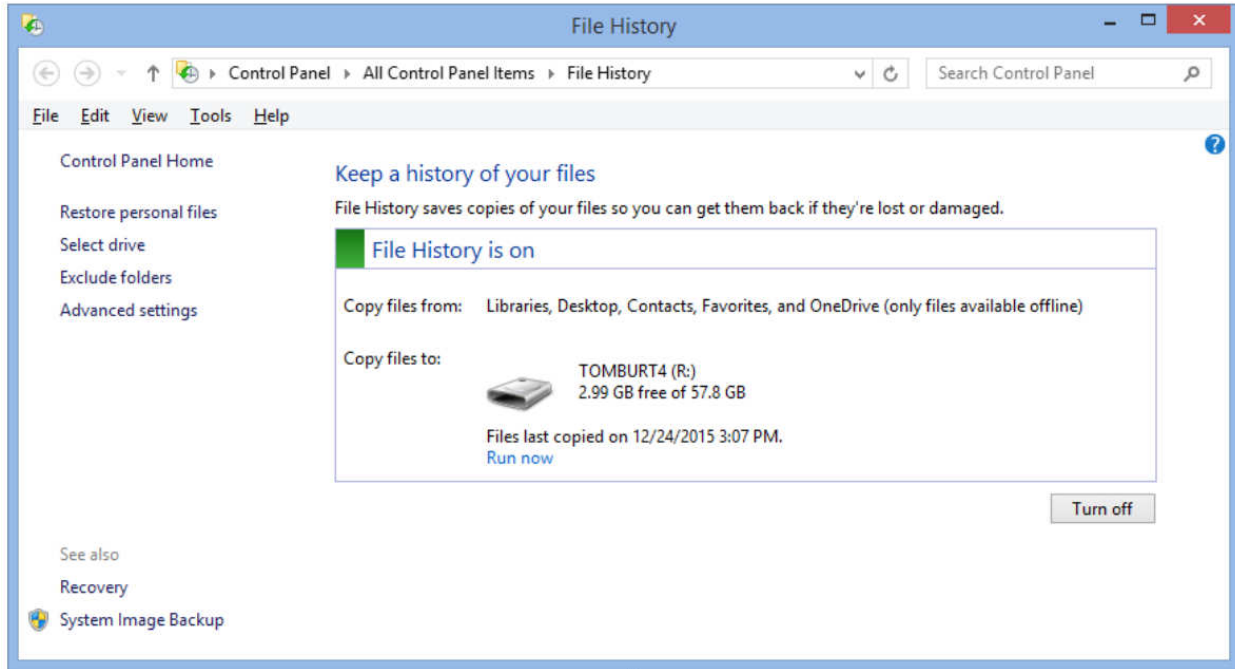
File History

Control Panel ▸ All Control Panel Items ▸ File History

Search Control Panel

File Edit View Tools Help

Control Panel Home

Restore personal files

Select drive

Exclude folders

Advanced settings

Keep a history of your files

File History saves copies of your files so you can get them back if they're lost or damaged.

File History is on

Copy files from: Libraries, Desktop, Contacts, Favorites, and OneDrive (only files available offline)

Copy files to:

TOMBURT4 (R:)
2.99 GB free of 57.8 GB

Files last copied on 12/24/2015 3:07 PM.
Run now

Turn off

See also

Recovery

System Image Backup